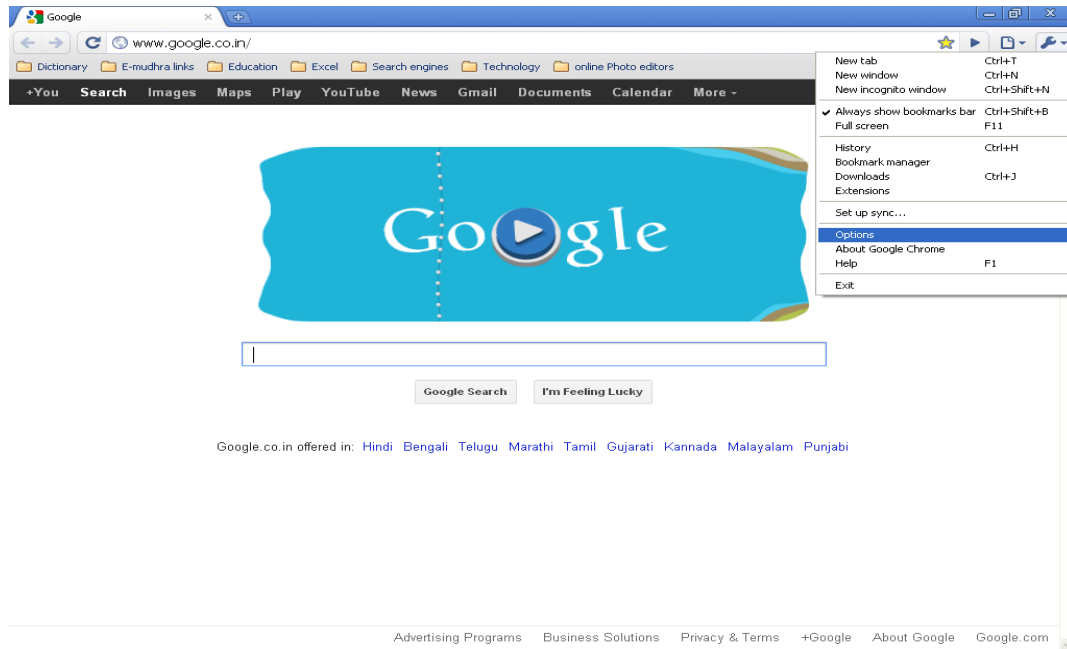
Google

www.google.co.in/

Dictionary | E-mudhra links | Education | Excel | Search engines | Technology | online Photo editors

+You Search Images Maps Play YouTube News Gmail Documents Calendar More

| | |
|---|---|
| New tab | Ctrl+T |
| New window | Ctrl+N |
| New incognito window | Ctrl+Shift+N |
| Always show bookmarks bar | Ctrl+Shift+B |
| Full screen | F11 |
| History | Ctrl+H |
| Bookmark manager | |
| Downloads | Ctrl+J |
| Extensions | |
| Set up sync... | |
| Options | |
| About Google Chrome | |
| Help | F1 |
| Exit | |

Google

Google Search I'm Feeling Lucky

Google.co.in offered in: Hindi Bengali Telugu Marathi Tamil Gujarati Kannada Malayalam Punjabi

Advertising Programs Business Solutions Privacy & Terms +Google About Google Google.com